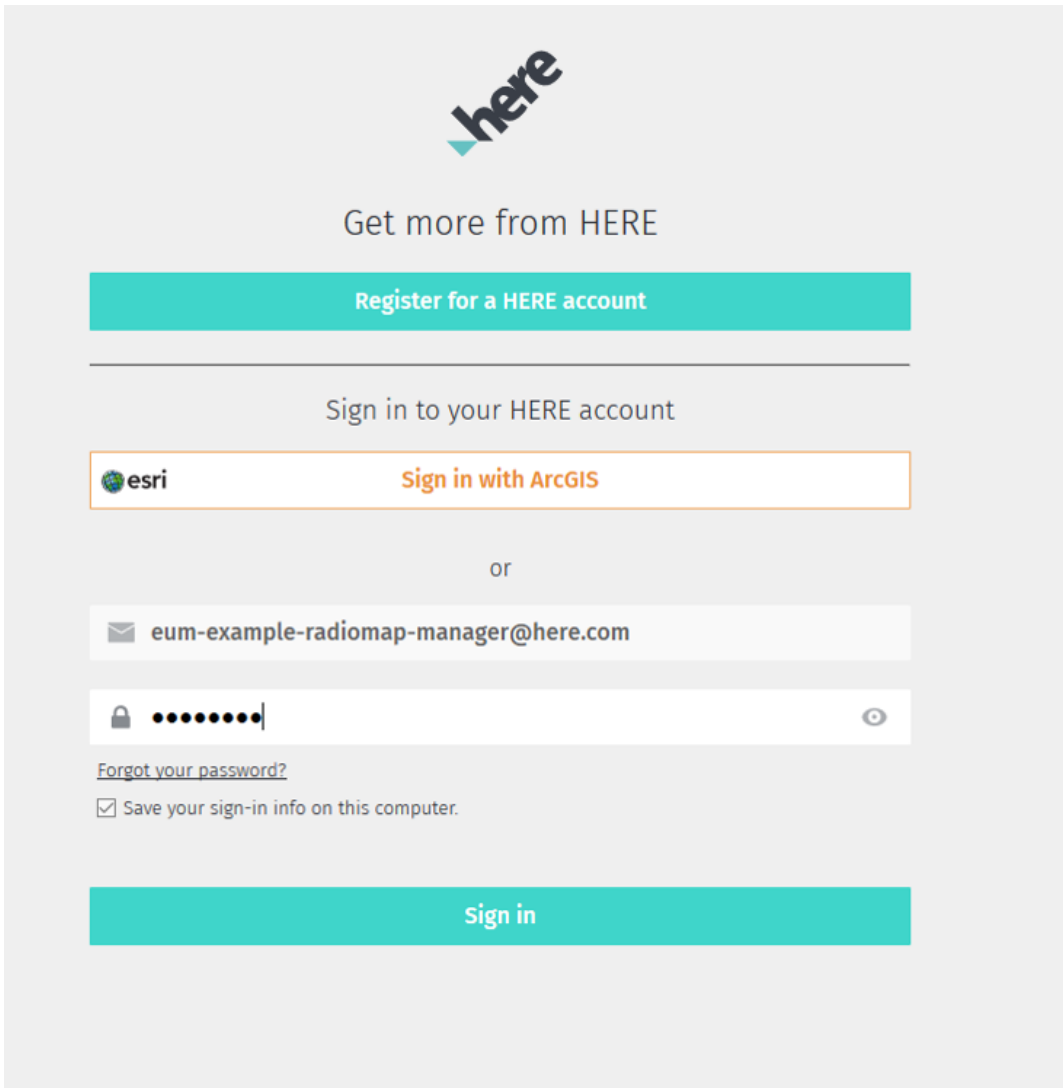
here

Get more from HERE

Register for a HERE account

Sign in to your HERE account

esri Sign in with ArcGIS

or

eum-example-radiomap-manager@here.com

•••••••••

Forgot your password?

☑ Save your sign-in info on this computer.

Sign in